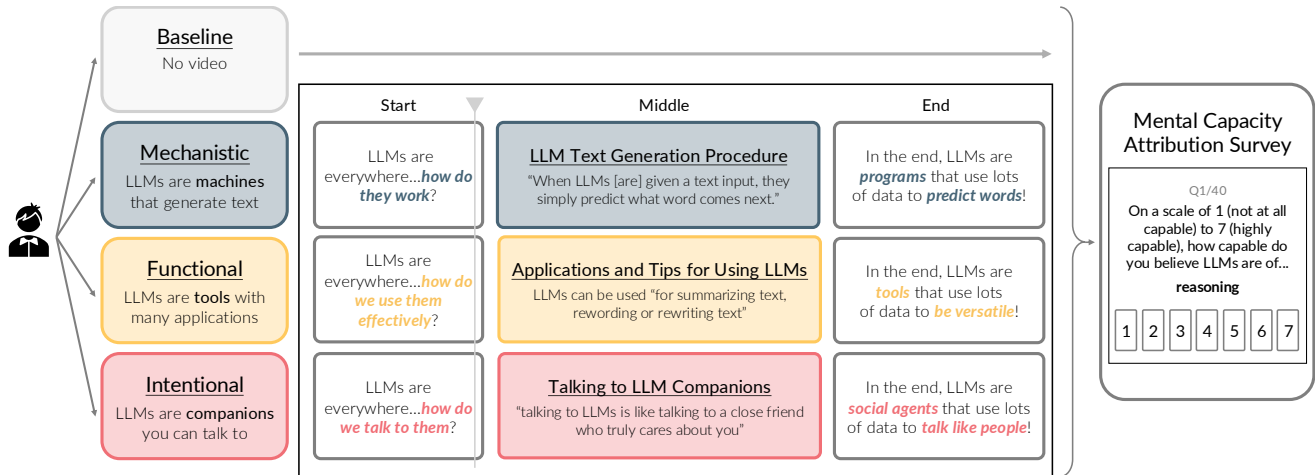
Baseline
No video

Mechanistic
LLMs are machines that generate text

Functional
LLMs are tools with many applications

Intentional
LLMs are companions you can talk to

Start

Middle

End

LLMs are everywhere...how do they work?

LLM Text Generation Procedure
"When LLMs [are] given a text input, they simply predict what word comes next."

In the end, LLMs are programs that use lots of data to predict words!

LLMs are everywhere...how do we use them effectively?

Applications and Tips for Using LLMs
LLMs can be used "for summarizing text, rewording or rewriting text"

In the end, LLMs are tools that use lots of data to be versatile!

LLMs are everywhere...how do we talk to them?

Talking to LLM Companions
"talking to LLMs is like talking to a close friend who truly cares about you"

In the end, LLMs are social agents that use lots of data to talk like people!

Mental Capacity Attribution Survey

Q1/40
On a scale of 1 (not at all capable) to 7 (highly capable), how capable do you believe LLMs are of...
reasoning

| 1 | 2 | 3 | 4 | 5 | 6 | 7 |
|---|---|---|---|---|---|---|